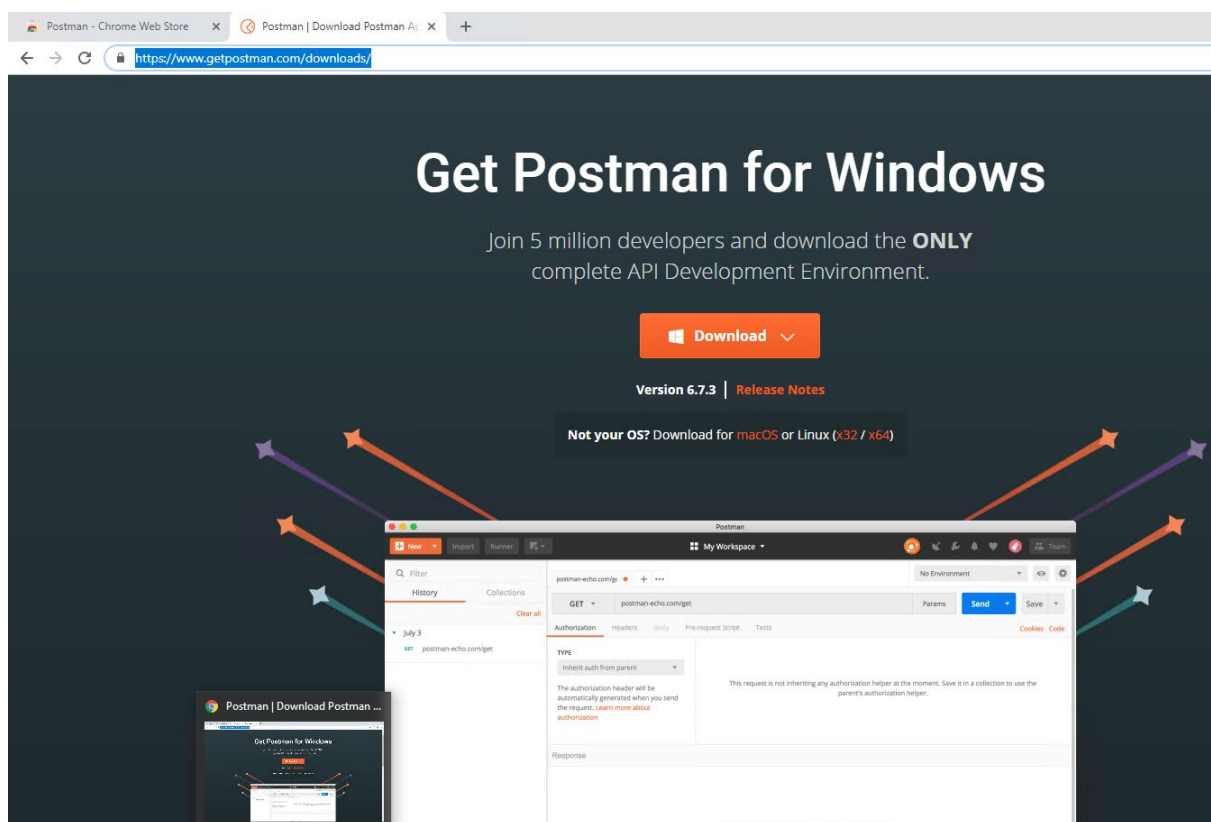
Postman - Chrome Web Store ×
Postman | Download Postman Ap ×
+
https://www.getpostman.com/downloads/

Get Postman for Windows

Join 5 million developers and download the ONLY complete API Development Environment.

Download

Version 6.7.3 | Release Notes

Not your OS? Download for macOS or Linux (x32 / x64)

Postman
New Import Runner
My Workspace
Team
Filter
History Collections
Clear all
July 3
GET postman-echo.com/get
postman-echo.com/ge
No Environment
GET postman-echo.com/get
Params Send Save
Authorization Headers Body Pre-request Script Tests
Cookies Code
TYPE
Inherit auth from parent
The authorization header will be automatically generated when you send the request. Learn more about authorization
This request is not inheriting any authorization helper at the moment. Save it in a collection to use the parent's authorization helper.
Response

Postman | Download Postman ...
Get Postman for Windows